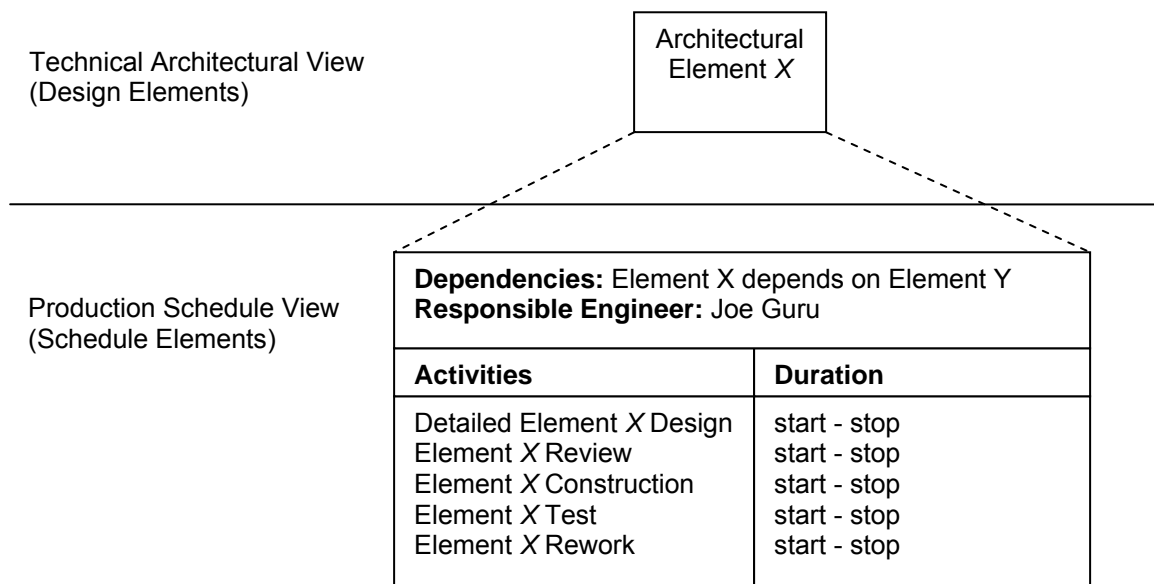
Technical Architectural View
(Design Elements)

Architectural Element *X*

Production Schedule View
(Schedule Elements)

**Dependencies:** Element X depends on Element Y
**Responsible Engineer:** Joe Guru

| **Activities** | **Duration** |
|---|---|
| Detailed Element *X* Design | start - stop |
| Element *X* Review | start - stop |
| Element *X* Construction | start - stop |
| Element *X* Test | start - stop |
| Element *X* Rework | start - stop |